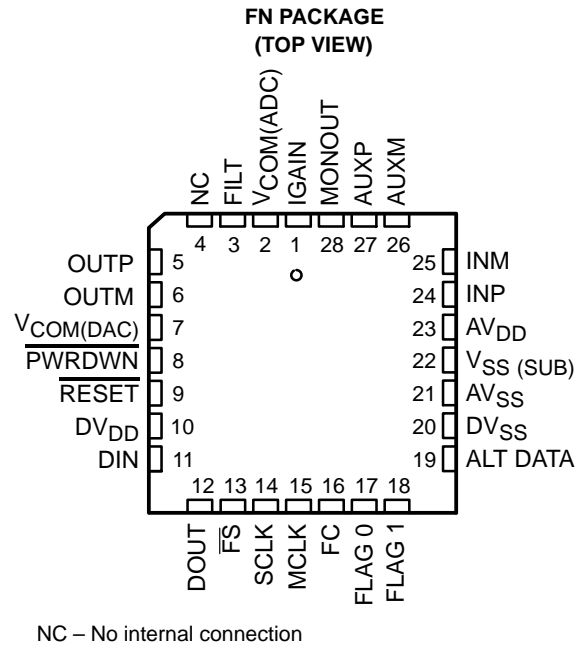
FN PACKAGE
(TOP VIEW)

NC
FILT
$V_{COM(ADC)}$
IGAIN
MONOUT
AUXP
AUXM

4 3 2 1 28 27 26

OUTP 5
OUTM 6
$V_{COM(DAC)}$ 7
$\overline{PWRDWN}$ 8
$\overline{RESET}$ 9
$DV_{DD}$ 10
DIN 11

25 INM
24 INP
23 $AV_{DD}$
22 $V_{SS\ (SUB)}$
21 $AV_{SS}$
20 $DV_{SS}$
19 ALT DATA

12 13 14 15 16 17 18

DOUT
$\overline{FS}$
SCLK
MCLK
FC
FLAG 0
FLAG 1

NC – No internal connection